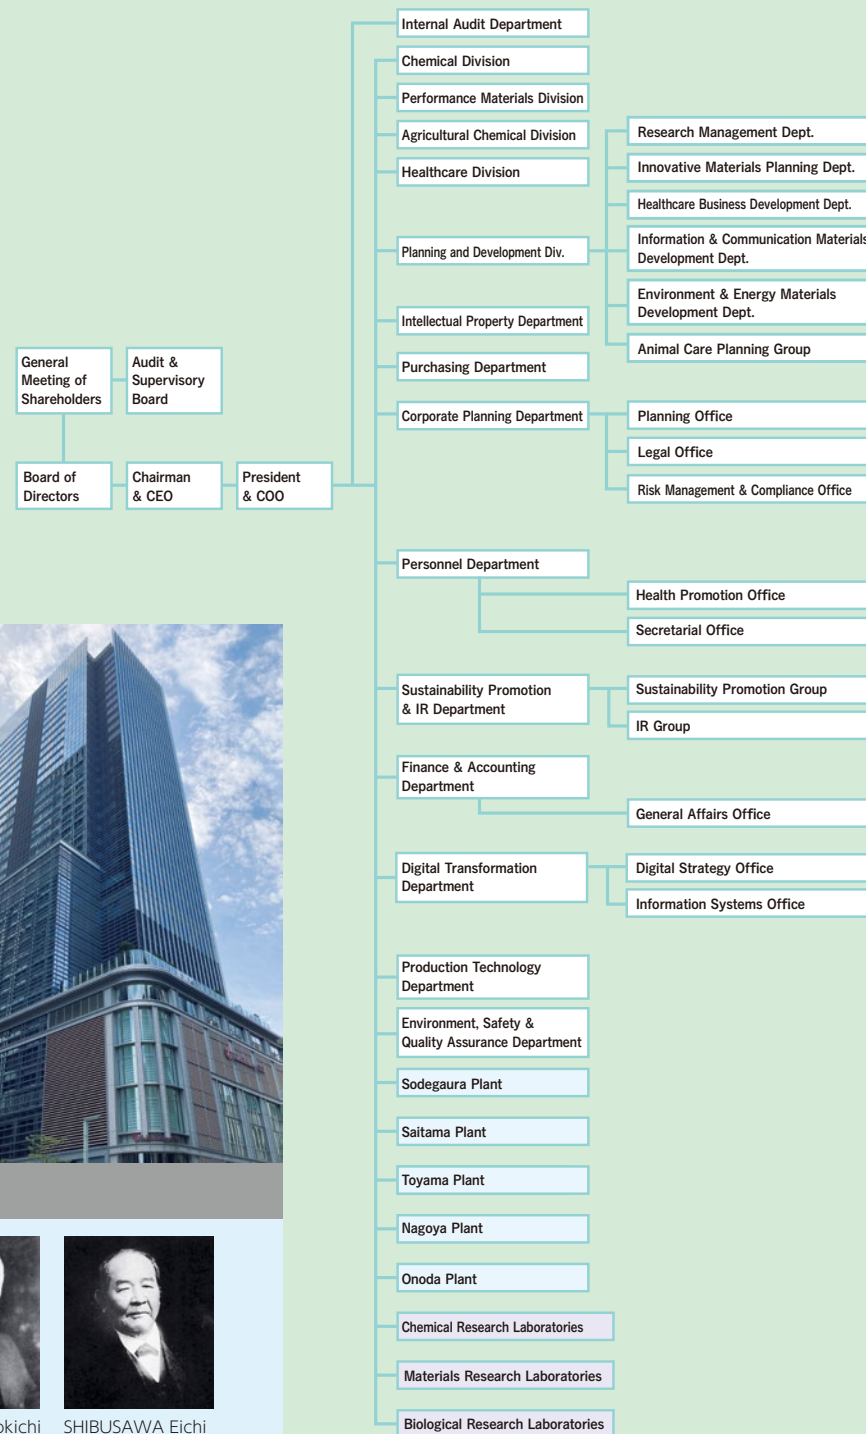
General Meeting of Shareholders

Audit & Supervisory Board

Board of Directors

Chairman & CEO

President & COO

Internal Audit Department

Chemical Division

Performance Materials Division

Agricultural Chemical Division

Healthcare Division

Planning and Development Div.

Research Management Dept.

Innovative Materials Planning Dept.

Healthcare Business Development Dept.

Information & Communication Materials Development Dept.

Environment & Energy Materials Development Dept.

Animal Care Planning Group

Intellectual Property Department

Purchasing Department

Corporate Planning Department

Planning Office

Legal Office

Risk Management & Compliance Office

Personnel Department

Health Promotion Office

Secretarial Office

Sustainability Promotion & IR Department

Sustainability Promotion Group

IR Group

Finance & Accounting Department

General Affairs Office

Digital Transformation Department

Digital Strategy Office

Information Systems Office

Production Technology Department

Environment, Safety & Quality Assurance Department

Sodegaura Plant

Saitama Plant

Toyama Plant

Nagoya Plant

Onoda Plant

Chemical Research Laboratories

Materials Research Laboratories

Biological Research Laboratories

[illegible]okichi

SHIBUSAWA Eichi